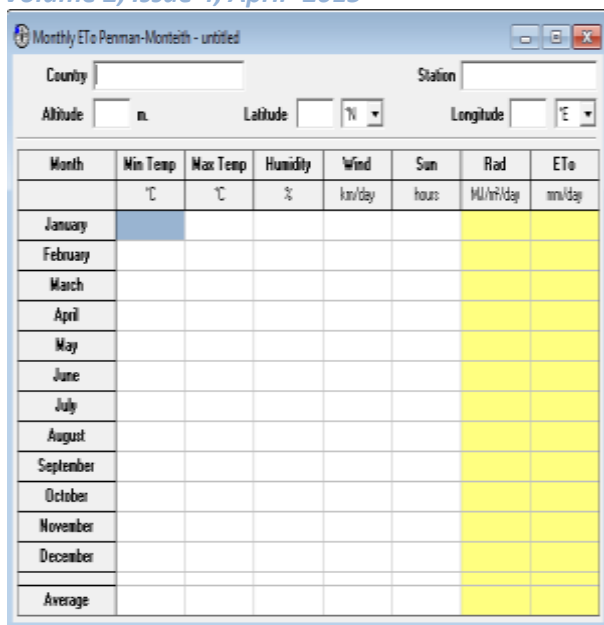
Volume 2, Issue 4, April 2013

Monthly ETo Penman-Monteith - untitled

Country

Station

Altitude m.

Latitude °N

Longitude °E

| Month | Min Temp | Max Temp | Humidity | Wind | Sun | Rad | ETo |
|---|---|---|---|---|---|---|---|
| | °C | °C | % | km/day | hours | MJ/m²/day | mm/day |
| January | | | | | | | |
| February | | | | | | | |
| March | | | | | | | |
| April | | | | | | | |
| May | | | | | | | |
| June | | | | | | | |
| July | | | | | | | |
| August | | | | | | | |
| September | | | | | | | |
| October | | | | | | | |
| November | | | | | | | |
| December | | | | | | | |
| Average | | | | | | | |